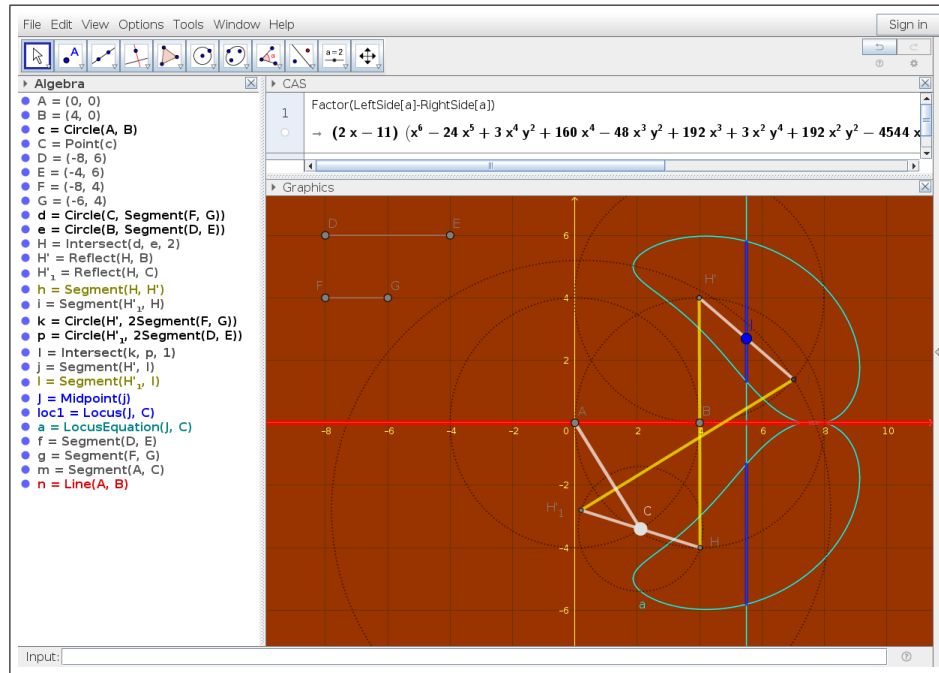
File Edit View Options Tools Window Help

Sign in

a = 2

Algebra

A = (0, 0)
B = (4, 0)
c = Circle(A, B)
C = Point(c)
D = (-8, 6)
E = (-4, 6)
F = (-8, 4)
G = (-6, 4)
d = Circle(C, Segment(F, G))
e = Circle(B, Segment(D, E))
H = Intersect(d, e, 2)
H' = Reflect(H, B)
H'$_1$ = Reflect(H, C)
h = Segment(H, H')
i = Segment(H'$_1$, H)
k = Circle(H', 2Segment(F, G))
p = Circle(H'$_1$, 2Segment(D, E))
I = Intersect(k, p, 1)
j = Segment(H', I)
l = Segment(H'$_1$, I)
J = Midpoint(j)
loc1 = Locus(J, C)
a = LocusEquation(J, C)
f = Segment(D, E)
g = Segment(F, G)
m = Segment(A, C)
n = Line(A, B)

CAS

1

Factor(LeftSide[a]-RightSide[a])

→ $(2x-11)\ (x^6-24x^5+3x^4y^2+160x^4-48x^3y^2+192x^3+3x^2y^4+192x^2y^2-4544x$

Graphics

D E F G H' I A B C H'$_1$ H a

6 4 2 -2 -4 -6

-8 -6 -4 -2 0 2 6 8 10

Input: